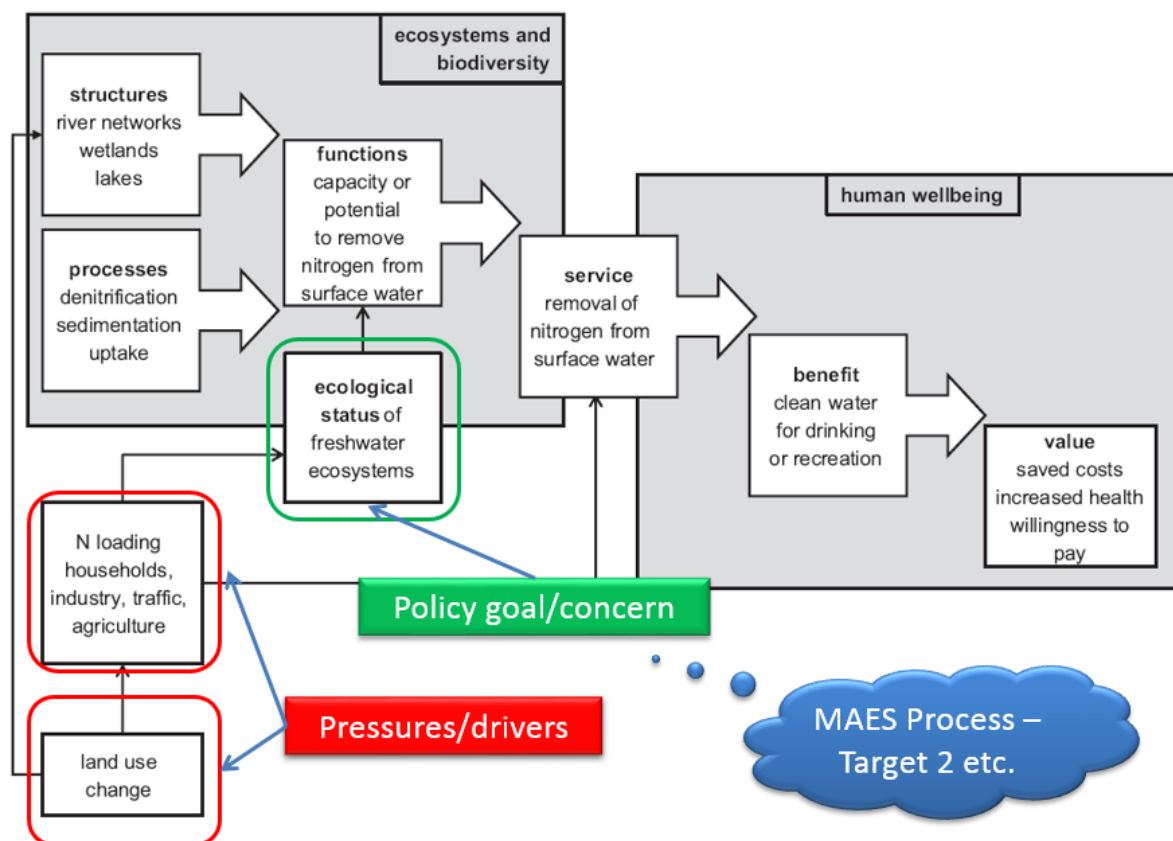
ecosystems and biodiversity

structures
river networks
wetlands
lakes

processes
denitrification
sedimentation
uptake

functions
capacity or potential to remove nitrogen from surface water

ecological status of freshwater ecosystems

human wellbeing

service
removal of nitrogen from surface water

benefit
clean water for drinking or recreation

value
saved costs
increased health
willingness to pay

N loading
households, industry, traffic, agriculture

land use change

Policy goal/concern

Pressures/drivers

MAES Process – Target 2 etc.